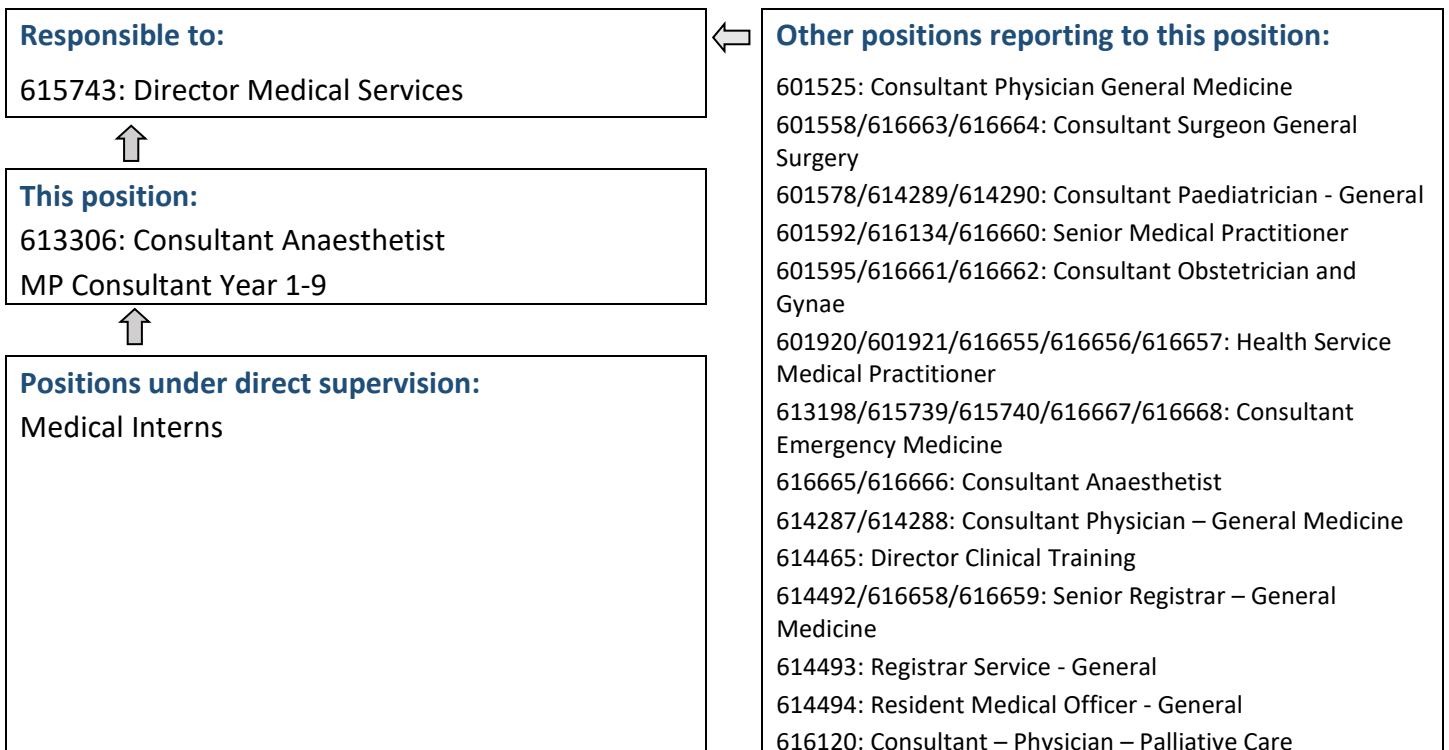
Responsible to:
615743: Director Medical Services

This position:
613306: Consultant Anaesthetist
MP Consultant Year 1-9

Positions under direct supervision:
Medical Interns

Other positions reporting to this position:
601525: Consultant Physician General Medicine
601558/616663/616664: Consultant Surgeon General Surgery
601578/614289/614290: Consultant Paediatrician - General
601592/616134/616660: Senior Medical Practitioner
601595/616661/616662: Consultant Obstetrician and Gynae
601920/601921/616655/616656/616657: Health Service Medical Practitioner
613198/615739/615740/616667/616668: Consultant Emergency Medicine
616665/616666: Consultant Anaesthetist
614287/614288: Consultant Physician – General Medicine
614465: Director Clinical Training
614492/616658/616659: Senior Registrar – General Medicine
614493: Registrar Service - General
614494: Resident Medical Officer - General
616120: Consultant – Physician – Palliative Care